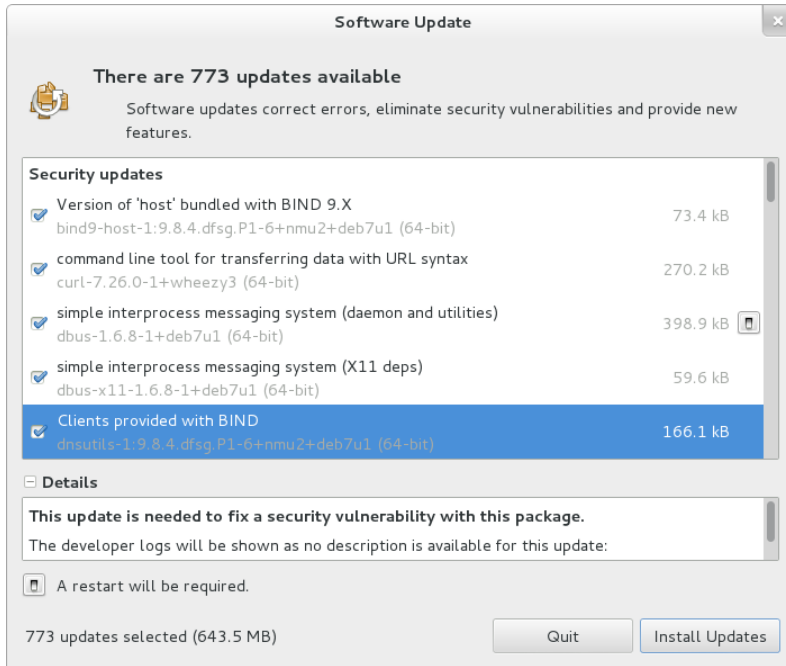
Software Update

There are 773 updates available

Software updates correct errors, eliminate security vulnerabilities and provide new features.

Security updates

Version of 'host' bundled with BIND 9.X
bind9-host-1:9.8.4.dfsg.P1-6+nmu2+deb7u1 (64-bit) 73.4 kB

command line tool for transferring data with URL syntax
curl-7.26.0-1+wheezy3 (64-bit) 270.2 kB

simple interprocess messaging system (daemon and utilities)
dbus-1.6.8-1+deb7u1 (64-bit) 398.9 kB

simple interprocess messaging system (X11 deps)
dbus-x11-1.6.8-1+deb7u1 (64-bit) 59.6 kB

Clients provided with BIND
dnsutils-1:9.8.4.dfsg.P1-6+nmu2+deb7u1 (64-bit) 166.1 kB

Details

This update is needed to fix a security vulnerability with this package.

The developer logs will be shown as no description is available for this update:

A restart will be required.

773 updates selected (643.5 MB)

Quit

Install Updates